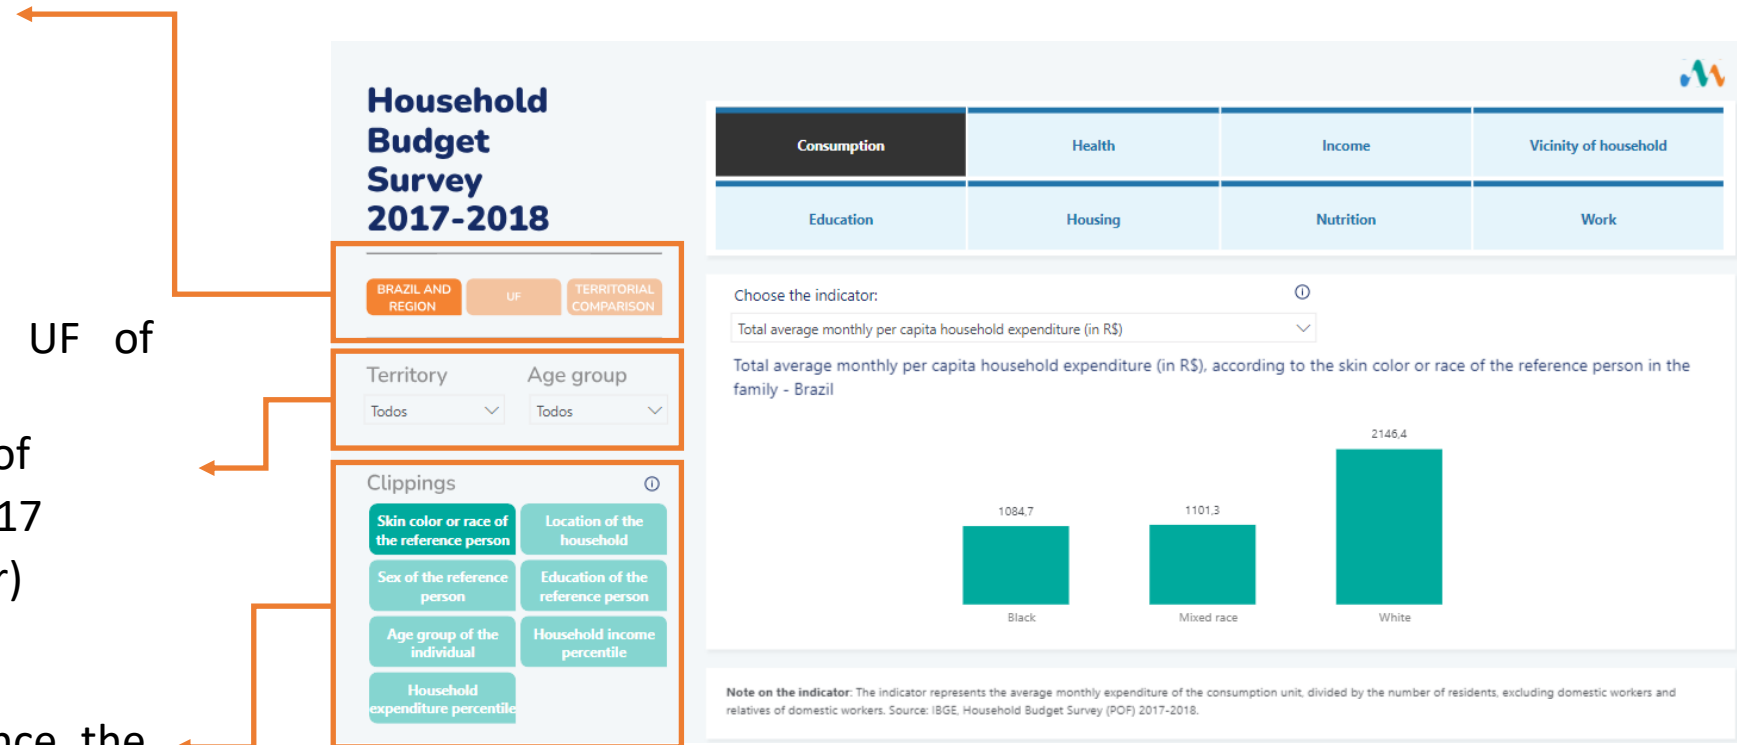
UF of

of

17

r)

nce the

Household Budget Survey 2017-2018

BRAZIL AND REGION

UF

TERRITORIAL COMPARISON

Territory

Todos

Age group

Todos

Clippings

Skin color or race of the reference person

Location of the household

Sex of the reference person

Education of the reference person

Age group of the individual

Household income percentile

Household expenditure percentile

| Consumption | Health | Income | Vicinity of household |
|---|---|---|---|
| Education | Housing | Nutrition | Work |

Choose the indicator:

Total average monthly per capita household expenditure (in R$)

Total average monthly per capita household expenditure (in R$), according to the skin color or race of the reference person in the family - Brazil

1084,7

1101,3

2146,4

Black

Mixed race

White

Note on the indicator: The indicator represents the average monthly expenditure of the consumption unit, divided by the number of residents, excluding domestic workers and relatives of domestic workers. Source: IBGE, Household Budget Survey (POF) 2017-2018.